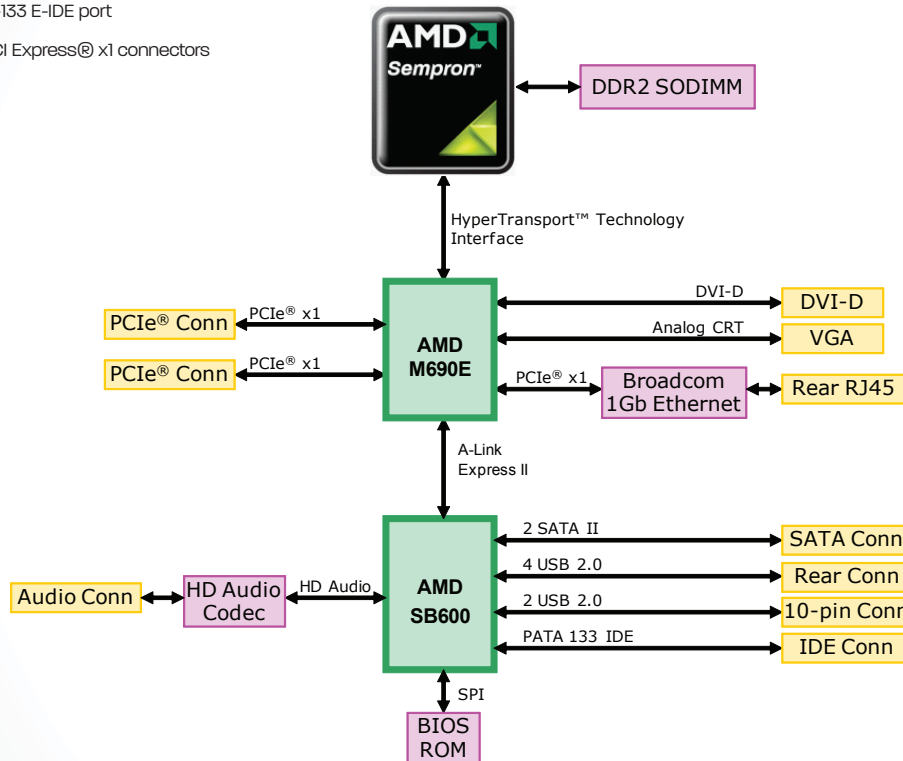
133 E-IDE port

CI Express® x1 connectors

AMD Sempron™

DDR2 SODIMM

HyperTransport™ Technology Interface

PCIe® Conn

PCIe® x1

PCIe® Conn

PCIe® x1

AMD M690E

DVI-D

DVI-D

Analog CRT

VGA

PCIe® x1

Broadcom 1Gb Ethernet

Rear RJ45

A-Link Express II

2 SATA II

SATA Conn

4 USB 2.0

Rear Conn

2 USB 2.0

10-pin Conn

PATA 133 IDE

IDE Conn

Audio Conn

HD Audio Codec

HD Audio

AMD SB600

SPI

BIOS ROM